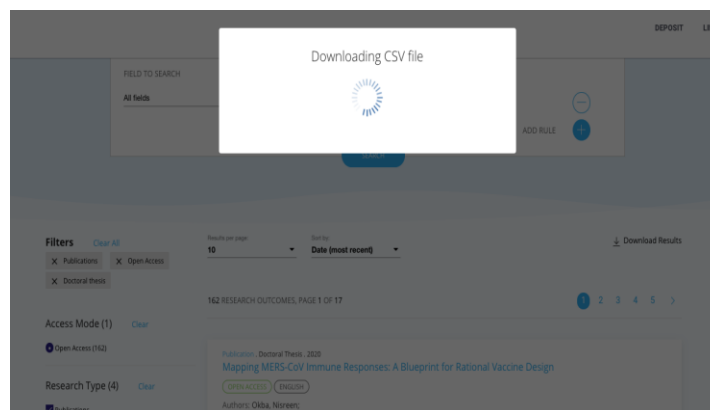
DEPOSIT LE

Downloading CSV file

FIELD TO SEARCH

All fields

ADD RULE

SEARCH

Filters Clear All

× Publications × Open Access

× Doctoral thesis

Results per page
10

Sort by
Date (most recent)

Download Results

162 RESEARCH OUTCOMES, PAGE 1 OF 17

1 2 3 4 5 >

Access Mode (1) Clear

Open Access (162)

Publication . Doctoral Thesis . 2020

Mapping MERS-CoV Immune Responses: A Blueprint for Rational Vaccine Design

OPEN ACCESS ENGLISH

Authors: Okba, Nisreen;

Research Type (4) Clear

Publications